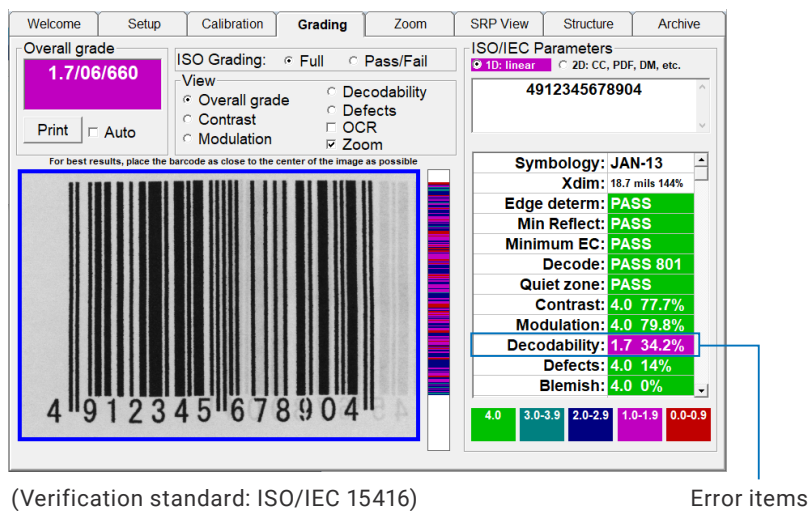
Welcome | Setup | Calibration | Grading | Zoom | SRP View | Structure | Archive

Overall grade
1.7/06/660
Print
Auto

ISO Grading: Full Pass/Fail
View
Overall grade
Contrast
Modulation
Decodability
Defects
OCR
Zoom

For best results, place the barcode as close to the center of the image as possible

4 912345 678904

ISO/IEC Parameters
1D: linear
2D: CC, PDF, DM, etc.
4912345678904

| | |
|---|---|
| Symbology: | JAN-13 |
| Xdim: | 18.7 mils 144% |
| Edge determ: | PASS |
| Min Reflect: | PASS |
| Minimum EC: | PASS |
| Decode: | PASS 801 |
| Quiet zone: | PASS |
| Contrast: | 4.0 77.7% |
| Modulation: | 4.0 79.8% |
| Decodability: | 1.7 34.2% |
| Defects: | 4.0 14% |
| Blemish: | 4.0 0% |

4.0 | 3.0-3.9 | 2.0-2.9 | 1.0-1.9 | 0.0-0.9

(Verification standard: ISO/IEC 15416)

Error items